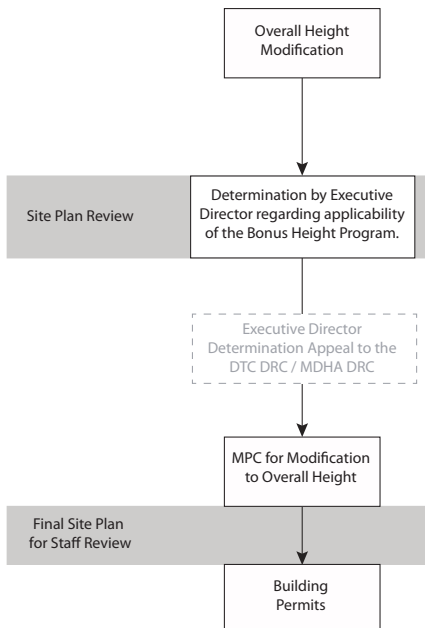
Overall Height Modification

Site Plan Review

Determination by Executive Director regarding applicability of the Bonus Height Program.

Executive Director Determination Appeal to the DTC DRC / MDHA DRC

MPC for Modification to Overall Height

Final Site Plan for Staff Review

Building Permits